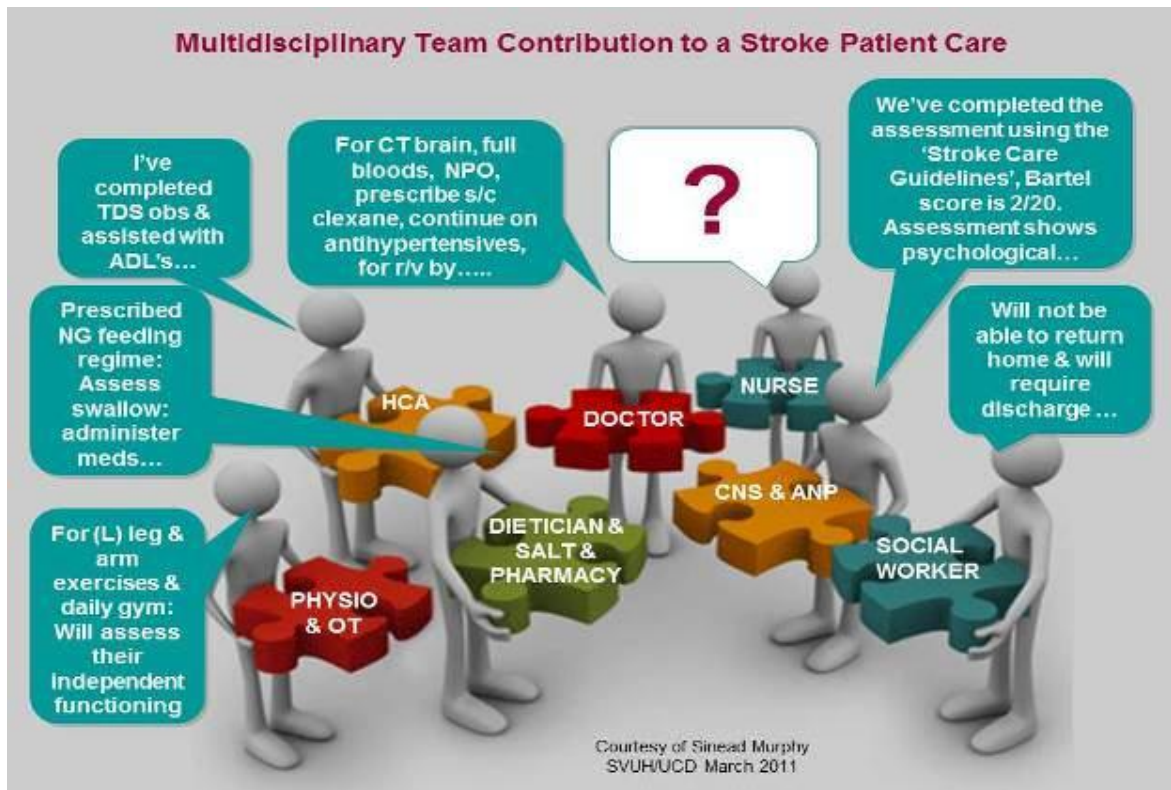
Multidisciplinary Team Contribution to a Stroke Patient Care

I've completed TDS obs & assisted with ADL's…

For CT brain, full bloods, NPO, prescribe s/c clexane, continue on antihypertensives, for r/v by…..

?

We've completed the assessment using the 'Stroke Care Guidelines', Bartel score is 2/20. Assessment shows psychological…

Prescribed NG feeding regime: Assess swallow: administer meds…

Will not be able to return home & will require discharge …

HCA

DOCTOR

NURSE

CNS & ANP

For (L) leg & arm exercises & daily gym: Will assess their independent functioning

DIETICIAN & SALT & PHARMACY

SOCIAL WORKER

PHYSIO & OT

Courtesy of Sinead Murphy SVUH/UCD March 2011